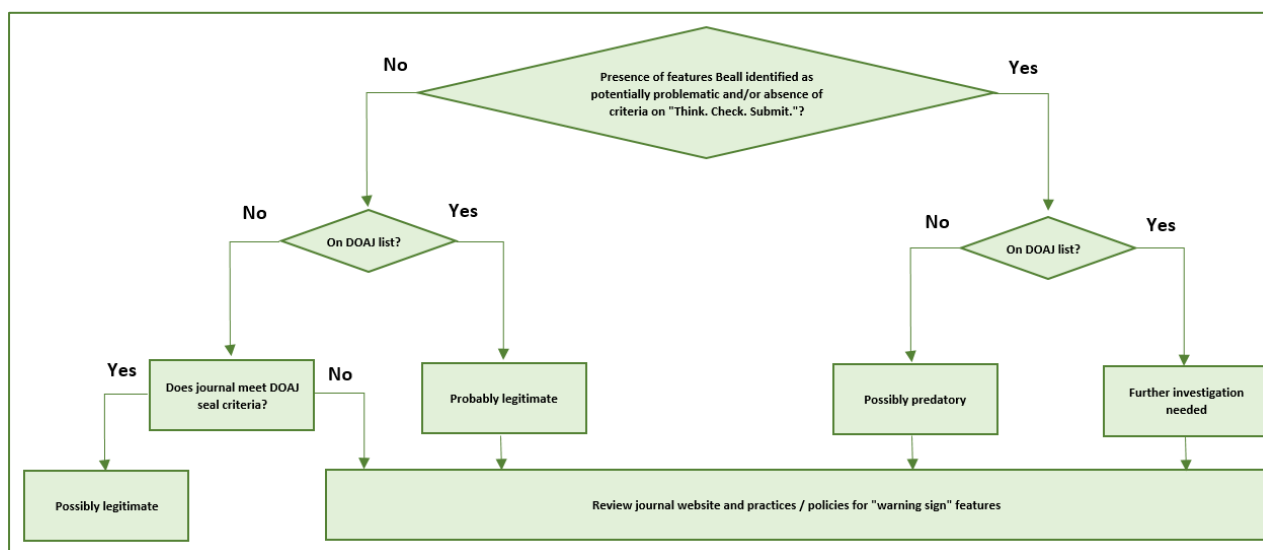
Presence of features Beall identified as potentially problematic and/or absence of criteria on "Think. Check. Submit."?

No

Yes

No

On DOAJ list?

Yes

No

On DOAJ list?

Yes

Yes

Does journal meet DOAJ seal criteria?

No

Probably legitimate

Possibly predatory

Further investigation needed

Possibly legitimate

Review journal website and practices / policies for "warning sign" features